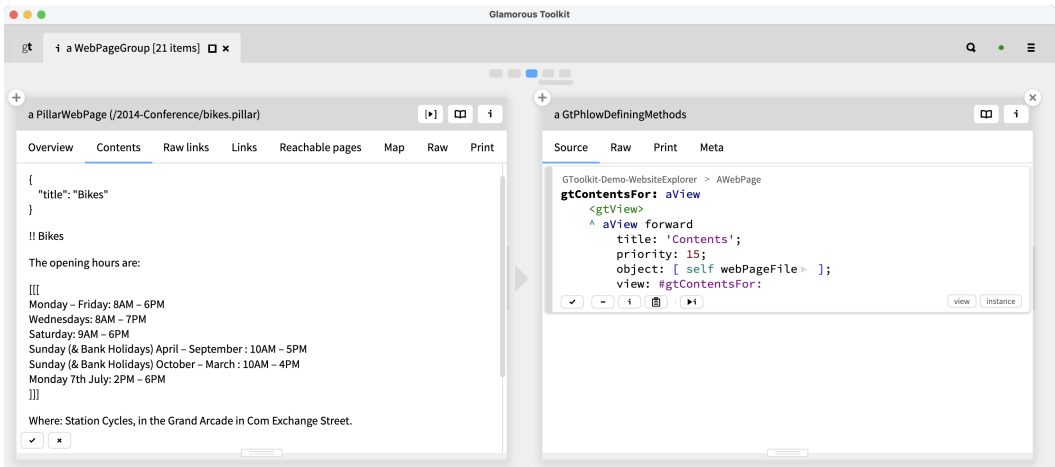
Glamorous Toolkit

gt   i a WebPageGroup [21 items]

a PillarWebPage (/2014-Conference/bikes.pillar)

Overview   Contents   Raw links   Links   Reachable pages   Map   Raw   Print

{
"title": "Bikes"
}

!! Bikes

The opening hours are:

[[[
Monday – Friday: 8AM – 6PM
Wednesdays: 8AM – 7PM
Saturday: 9AM – 6PM
Sunday (& Bank Holidays) April – September : 10AM – 5PM
Sunday (& Bank Holidays) October – March : 10AM – 4PM
Monday 7th July: 2PM – 6PM
]]]

Where: Station Cycles, in the Grand Arcade in Com Exchange Street.

a GtPhlowDefiningMethods

Source   Raw   Print   Meta

GToolkit-Demo-WebsiteExplorer > AWebPage
gtContentsFor: aView
<gtView>
^ aView forward
title: 'Contents';
priority: 15;
object: [ self webPageFile ];
view: #gtContentsFor:

view   instance